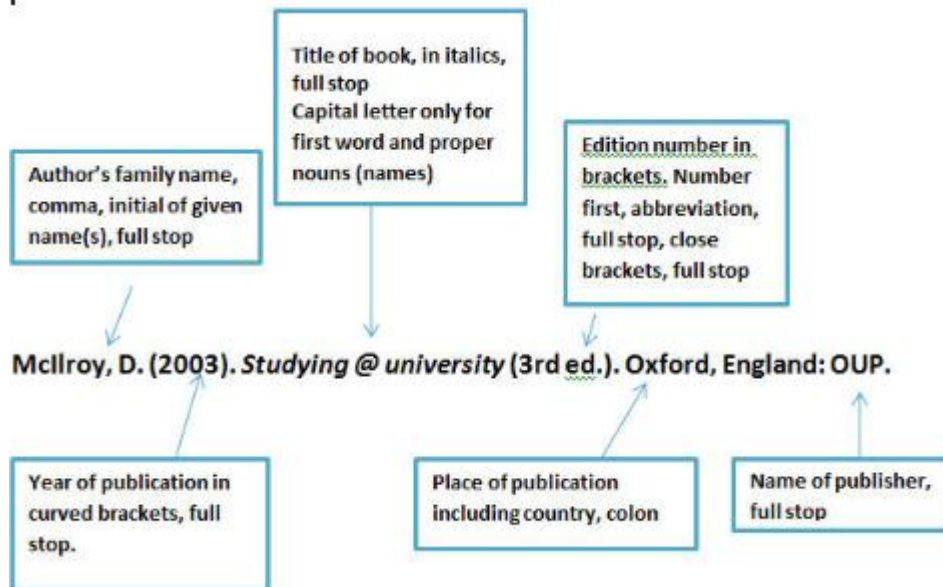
Title of book, in italics, full stop
Capital letter only for first word and proper nouns (names)

Author's family name, comma, initial of given name(s), full stop

Edition number in brackets. Number first, abbreviation, full stop, close brackets, full stop

McIlroy, D. (2003). *Studying @ university* (3rd ed.). Oxford, England: OUP.

Year of publication in curved brackets, full stop.

Place of publication including country, colon

Name of publisher, full stop